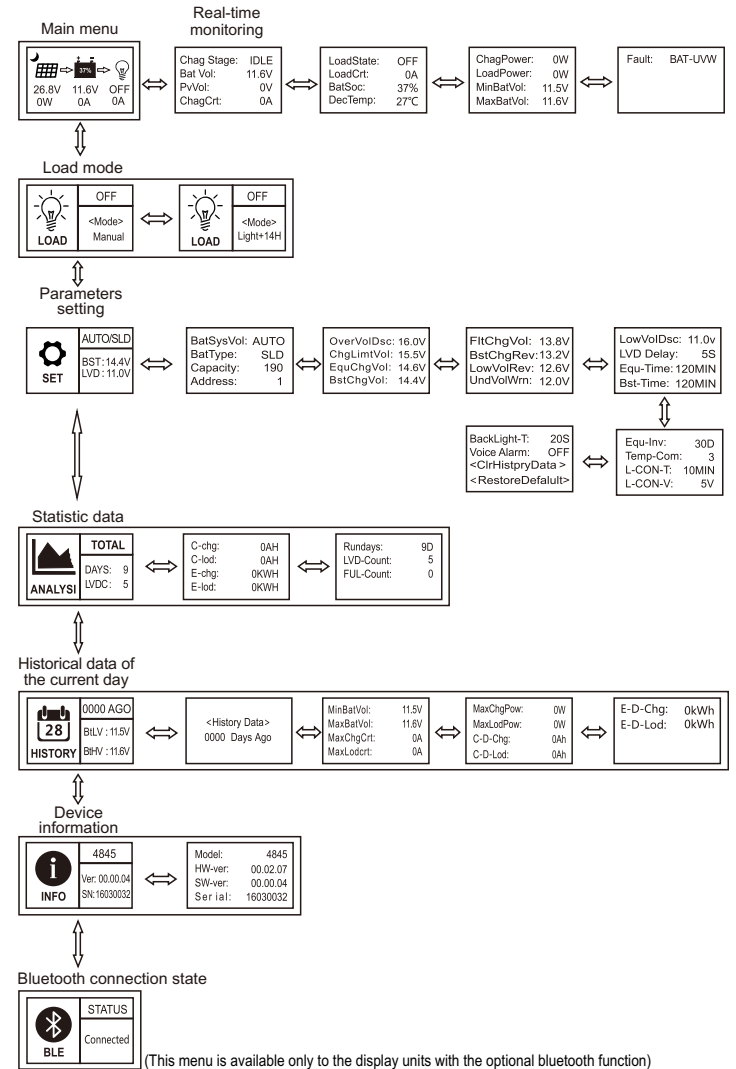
Main menu

Real-time monitoring

37%

26.8V 0W

11.6V 0A

OFF 0A

Chag Stage: IDLE
Bat Vol: 11.6V
PvVol: 0V
ChagCrt: 0A

LoadState: OFF
LoadCrt: 0A
BatSoc: 37%
DecTemp: 27℃

ChagPower: 0W
LoadPower: 0W
MinBatVol: 11.5V
MaxBatVol: 11.6V

Fault: BAT-UVW

Load mode

LOAD

OFF

<Mode>
Manual

LOAD

OFF

<Mode>
Light+14H

Parameters setting

SET

AUTO/SLD

BST: 14.4V
LVD: 11.0V

BatSysVol: AUTO
BatType: SLD
Capacity: 190
Address: 1

OverVolDsc: 16.0V
ChgLimtVol: 15.5V
EquChgVol: 14.6V
BstChgVol: 14.4V

FltChgVol: 13.8V
BstChgRev: 13.2V
LowVolRev: 12.6V
UndVolWrn: 12.0V

LowVolDsc: 11.0v
LVD Delay: 5S
Equ-Time: 120MIN
Bst-Time: 120MIN

BackLight-T: 20S
Voice Alarm: OFF
<ClrHistpryData >
<RestoreDefault>

Equ-Inv: 30D
Temp-Com: 3
L-CON-T: 10MIN
L-CON-V: 5V

Statistic data

ANALYSI

TOTAL

DAYS: 9
LVDC: 5

C-chg: 0AH
C-lod: 0AH
E-chg: 0KWH
E-lod: 0KWH

Rundays: 9D
LVD-Count: 5
FUL-Count: 0

Historical data of the current day

28

HISTORY

0000 AGO

BtLV : 11.5V

BtHV : 11.6V

<History Data>
0000 Days Ago

MinBatVol: 11.5V
MaxBatVol: 11.6V
MaxChgCrt: 0A
MaxLodcrt: 0A

MaxChgPow: 0W
MaxLodPow: 0W
C-D-Chg: 0Ah
C-D-Lod: 0Ah

E-D-Chg: 0kWh
E-D-Lod: 0kWh

Device information

INFO

4845

Ver: 00.00.04
SN: 16030032

Model: 4845
HW-ver: 00.02.07
SW-ver: 00.00.04
Ser ial: 16030032

Bluetooth connection state

BLE

STATUS

Connected

(This menu is available only to the display units with the optional bluetooth function)